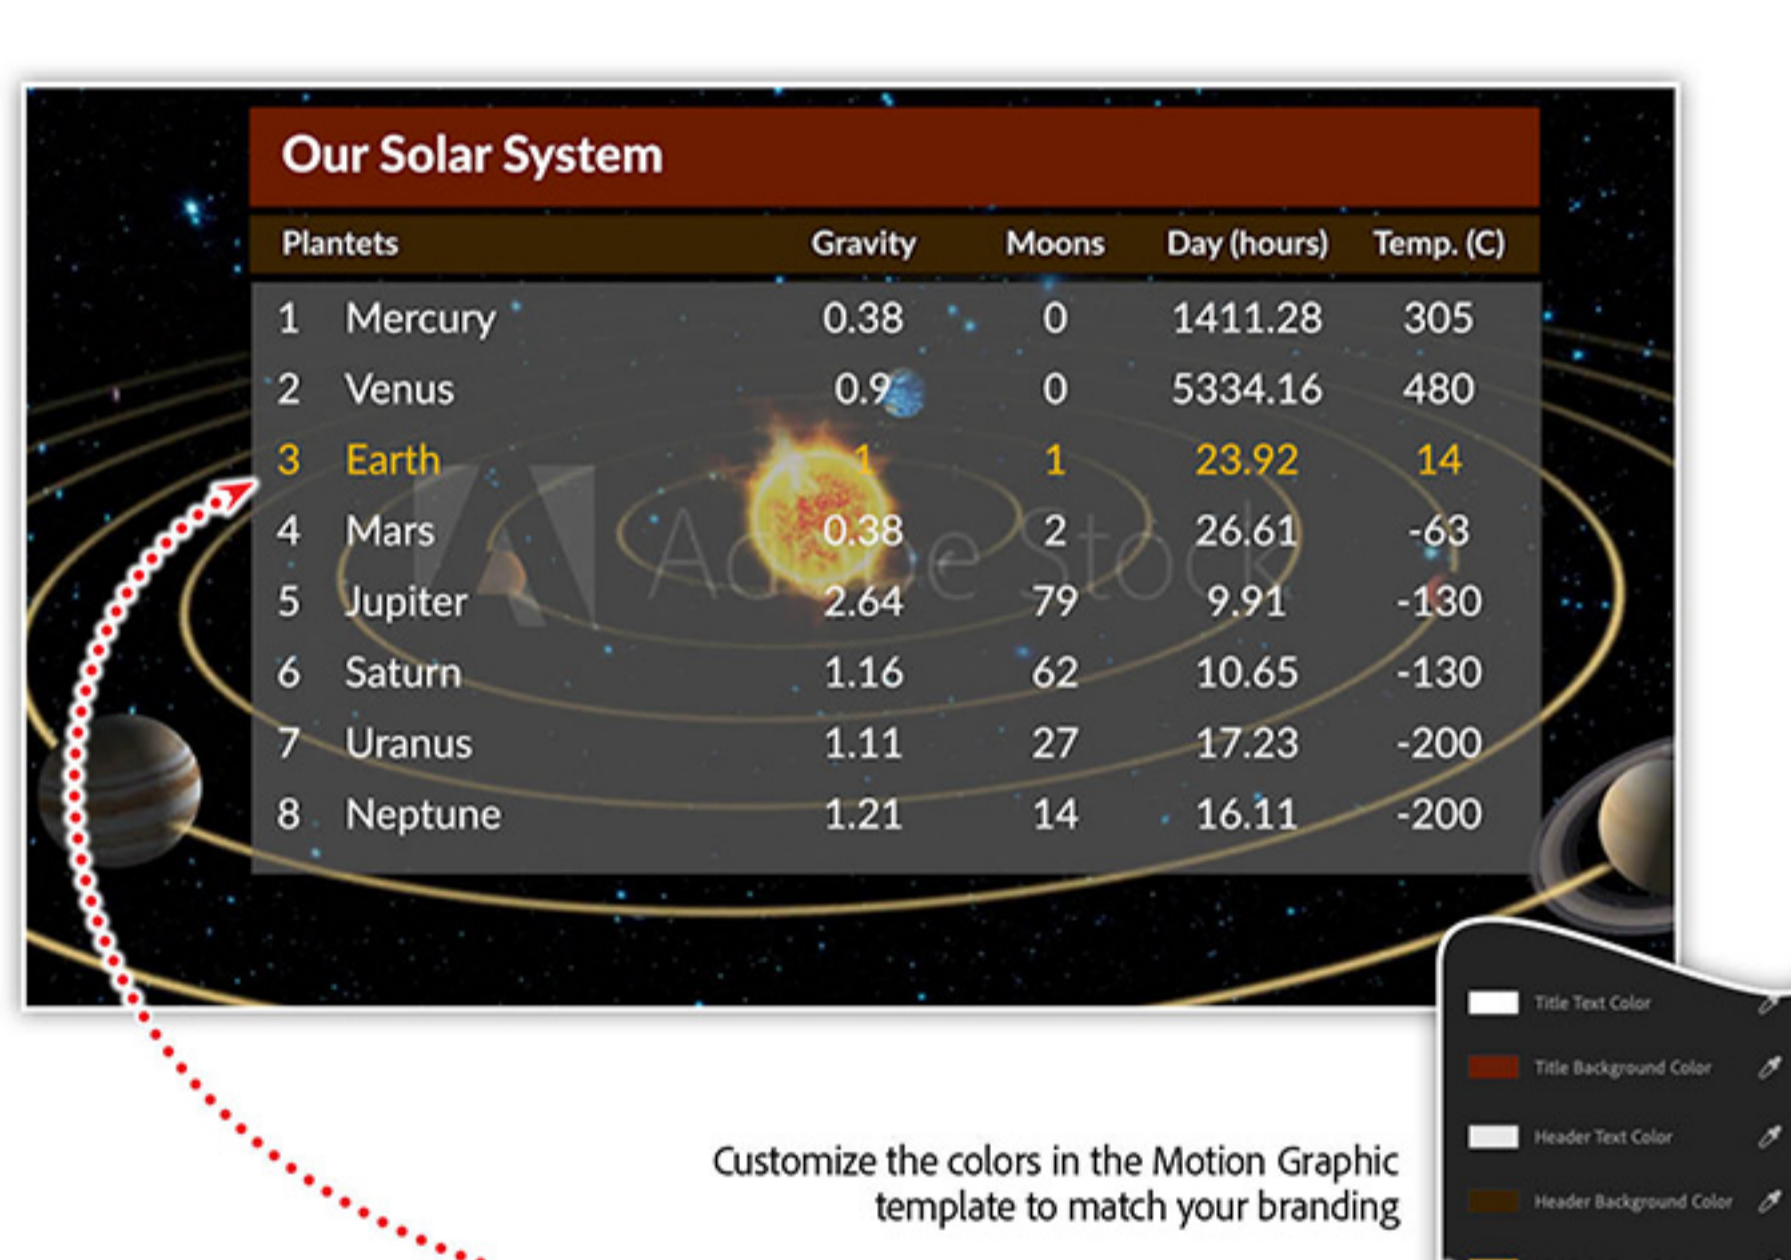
Our Solar System

| Plantets | | Gravity | Moons | Day (hours) | Temp. (C) |
|---|---|---|---|---|---|
| 1 | Mercury | 0.38 | 0 | 1411.28 | 305 |
| 2 | Venus | 0.9 | 0 | 5334.16 | 480 |
| 3 | Earth | 1 | 1 | 23.92 | 14 |
| 4 | Mars | 0.38 | 2 | 26.61 | -63 |
| 5 | Jupiter | 2.64 | 79 | 9.91 | -130 |
| 6 | Saturn | 1.16 | 62 | 10.65 | -130 |
| 7 | Uranus | 1.11 | 27 | 17.23 | -200 |
| 8 | Neptune | 1.21 | 14 | 16.11 | -200 |

Adobe Stock

Title Text Color
Title Background Color
Header Text Color
Header Background Color

Customize the colors in the Motion Graphic template to match your branding